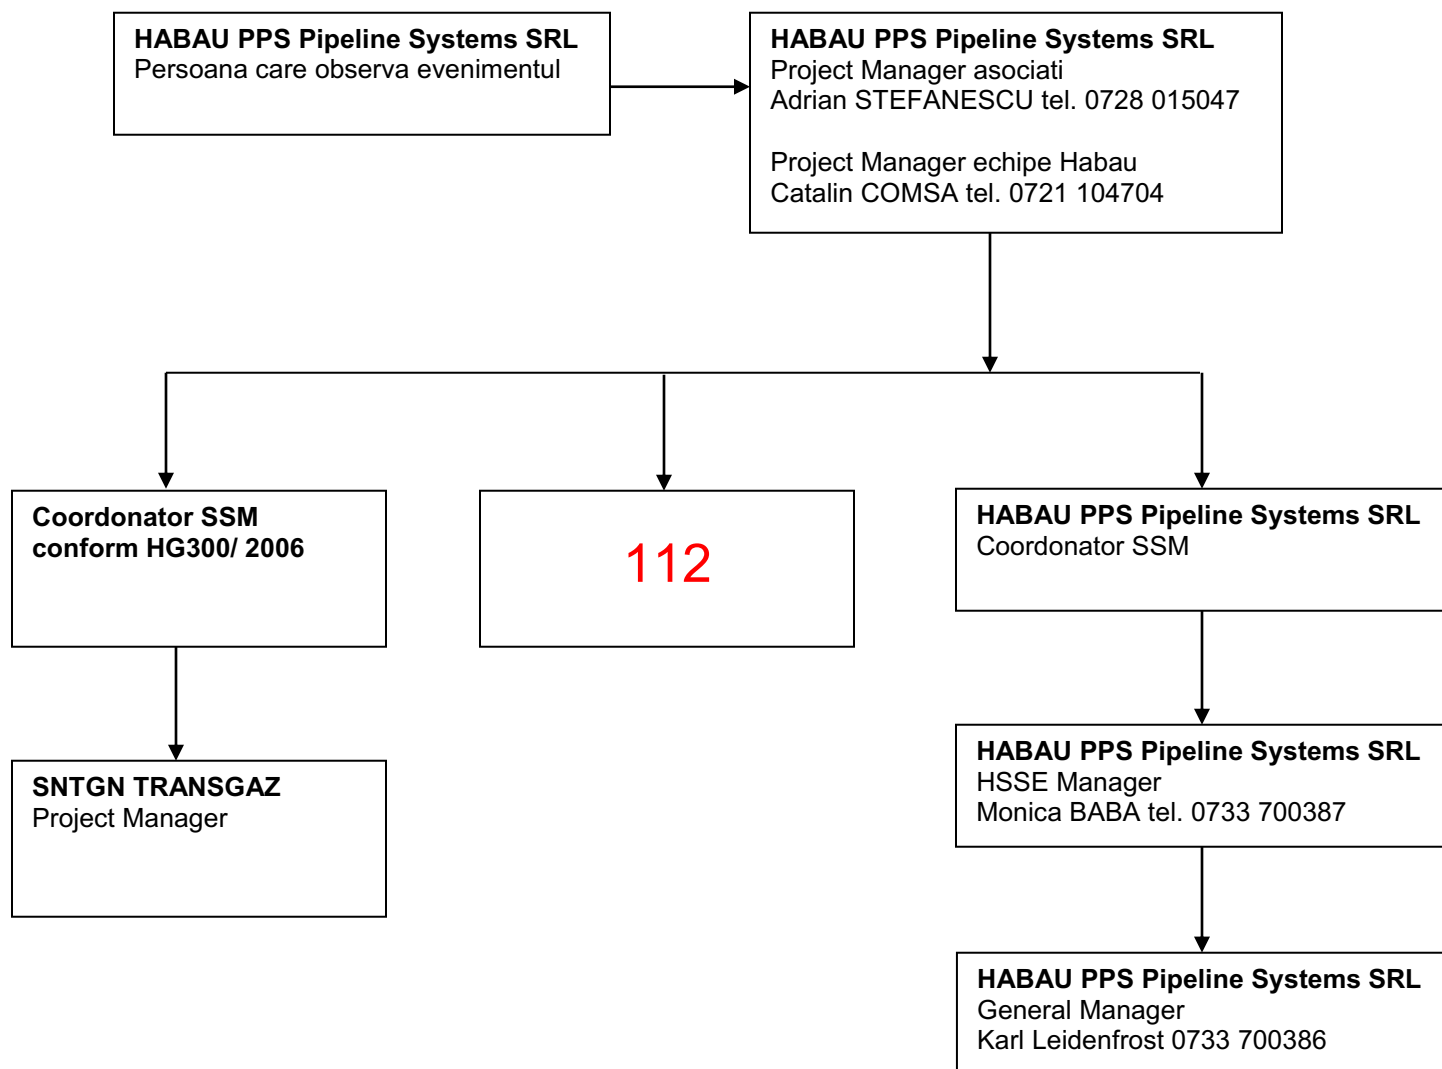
HABAU PPS Pipeline Systems SRL
Persoana care observa evenimentul

HABAU PPS Pipeline Systems SRL
Project Manager asociati
Adrian STEFANESCU tel. 0728 015047

Project Manager echipe Habau
Catalin COMSA tel. 0721 104704

Coordonator SSM
conform HG300/ 2006

112

HABAU PPS Pipeline Systems SRL
Coordonator SSM

SNTGN TRANSGAZ
Project Manager

HABAU PPS Pipeline Systems SRL
HSSE Manager
Monica BABA tel. 0733 700387

HABAU PPS Pipeline Systems SRL
General Manager
Karl Leidenfrost 0733 700386